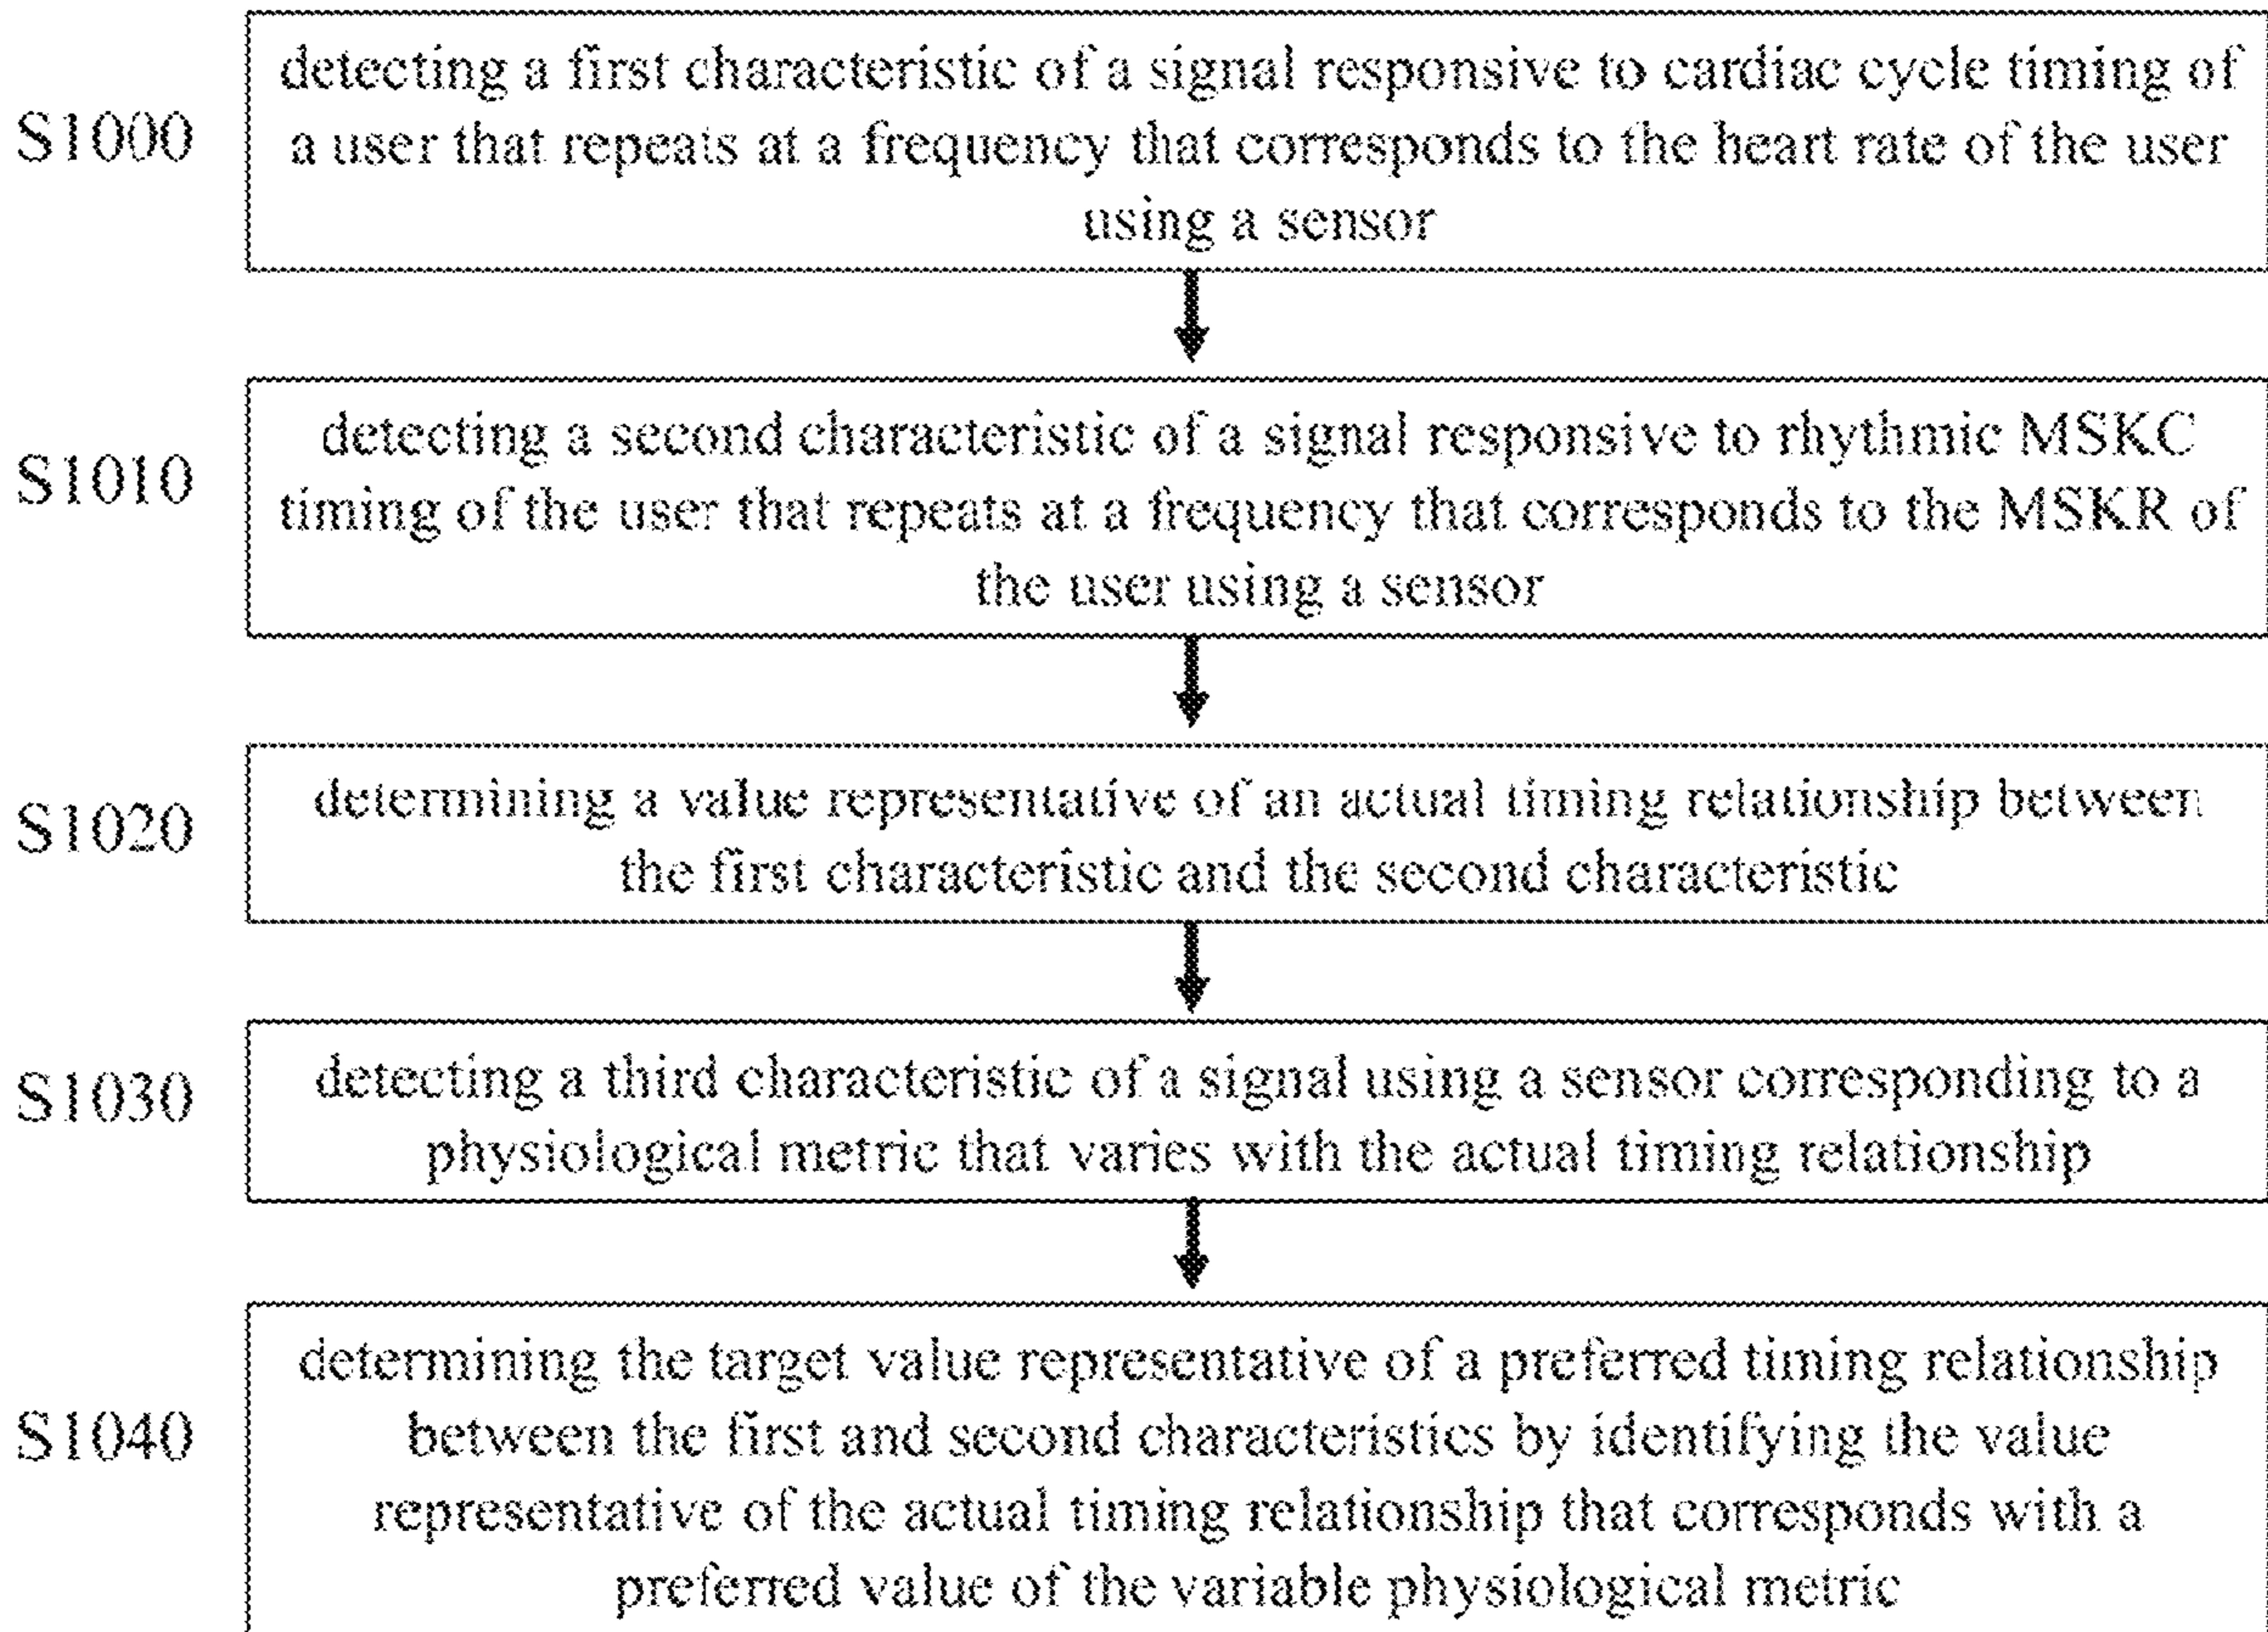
S1000

detecting a first characteristic of a signal responsive to cardiac cycle timing of a user that repeats at a frequency that corresponds to the heart rate of the user using a sensor

S1010

detecting a second characteristic of a signal responsive to rhythmic MSKC timing of the user that repeats at a frequency that corresponds to the MSKR of the user using a sensor

S1020

determining a value representative of an actual timing relationship between the first characteristic and the second characteristic

S1030

detecting a third characteristic of a signal using a sensor corresponding to a physiological metric that varies with the actual timing relationship

S1040

determining the target value representative of a preferred timing relationship between the first and second characteristics by identifying the value representative of the actual timing relationship that corresponds with a preferred value of the variable physiological metric